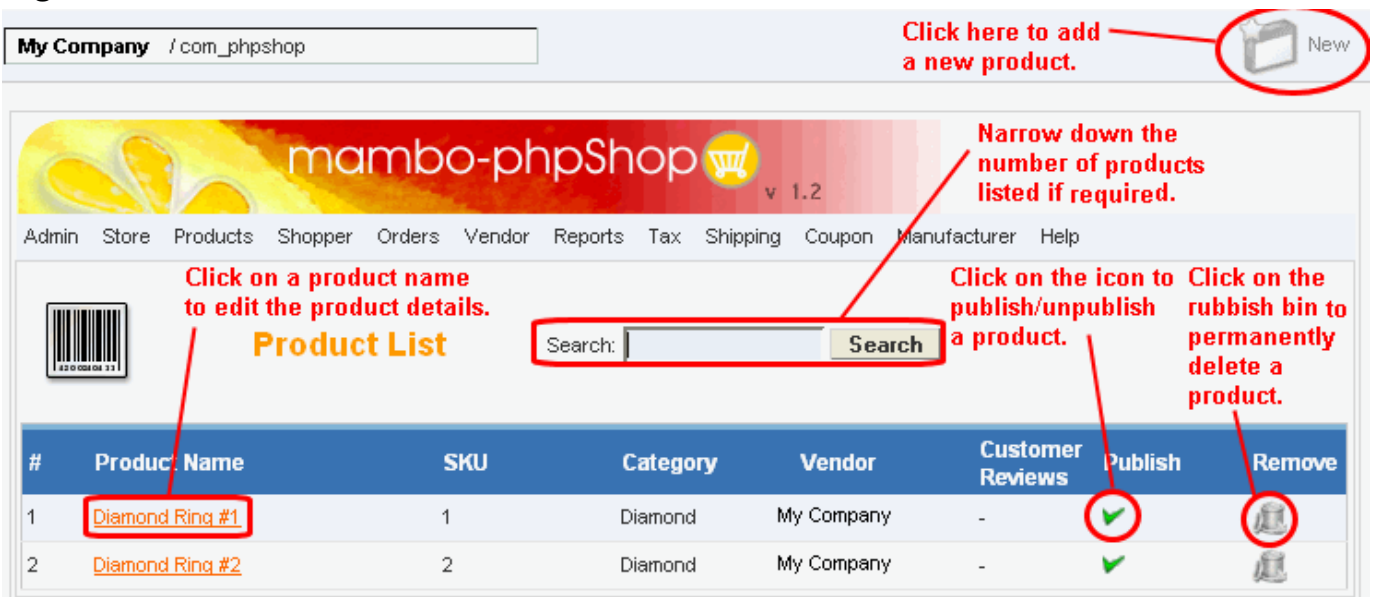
My Company / com_phpshop

Click here to add a new product.

New

mambo-phpShop v 1.2

Narrow down the number of products listed if required.

Admin Store Products Shopper Orders Vendor Reports Tax Shipping Coupon Manufacturer Help

Click on a product name to edit the product details.

Click on the icon to publish/unpublish a product.

Click on the rubbish bin to permanently delete a product.

Product List

Search: Search

| # | Product Name | SKU | Category | Vendor | Customer Reviews | Publish | Remove |
|---|---|---|---|---|---|---|---|
| 1 | Diamond Ring #1 | 1 | Diamond | My Company | - | | |
| 2 | Diamond Ring #2 | 2 | Diamond | My Company | - | | |